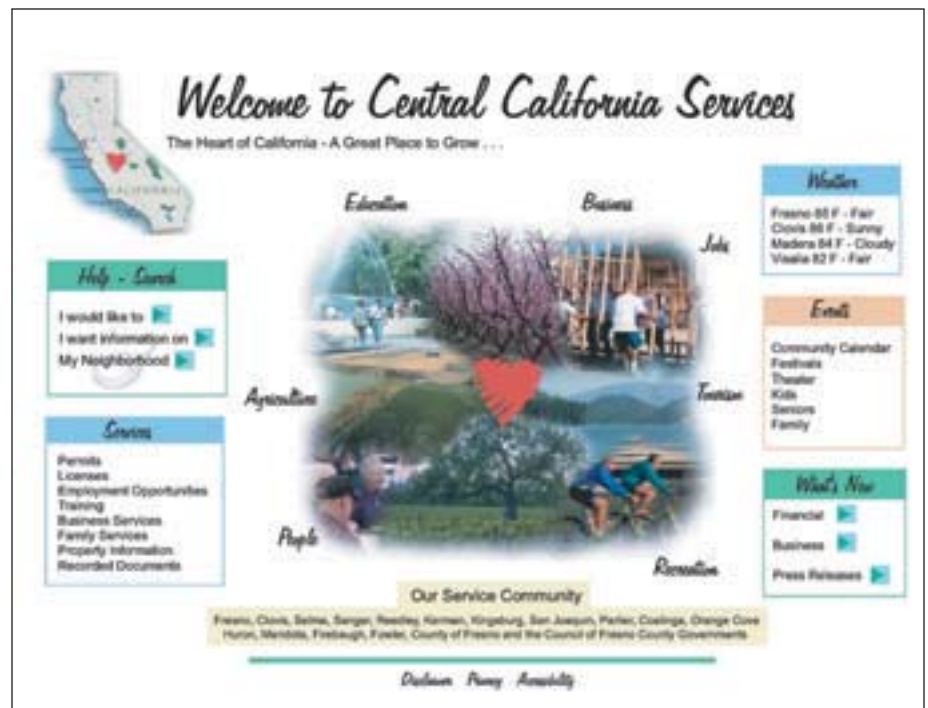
Welcome to Central California Services

The Heart of California - A Great Place to Grow . . .

CALIFORNIA

Help - Search

I would like to

I want information on

My Neighborhood

Services

Permits
Licenses
Employment Opportunities
Training
Business Services
Family Services
Property Information
Recorded Documents

Education

Business

Jobs

Agriculture

Tourism

People

Recreation

Weather

Fresno 85 F - Fair
Clovis 86 F - Sunny
Madera 84 F - Cloudy
Visalia 82 F - Fair

Events

Community Calendar
Festivals
Theater
Kids
Seniors
Family

What's New

Financial

Business

Press Releases

Our Service Community

Fresno, Clovis, Selma, Sanger, Reedley, Kerman, Kingsburg, San Joaquin, Parlier, Coalinga, Orange Cove Huron, Mendota, Firebaugh, Fowler, County of Fresno and the Council of Fresno County Governments

Disclaimer Privacy Accessibility